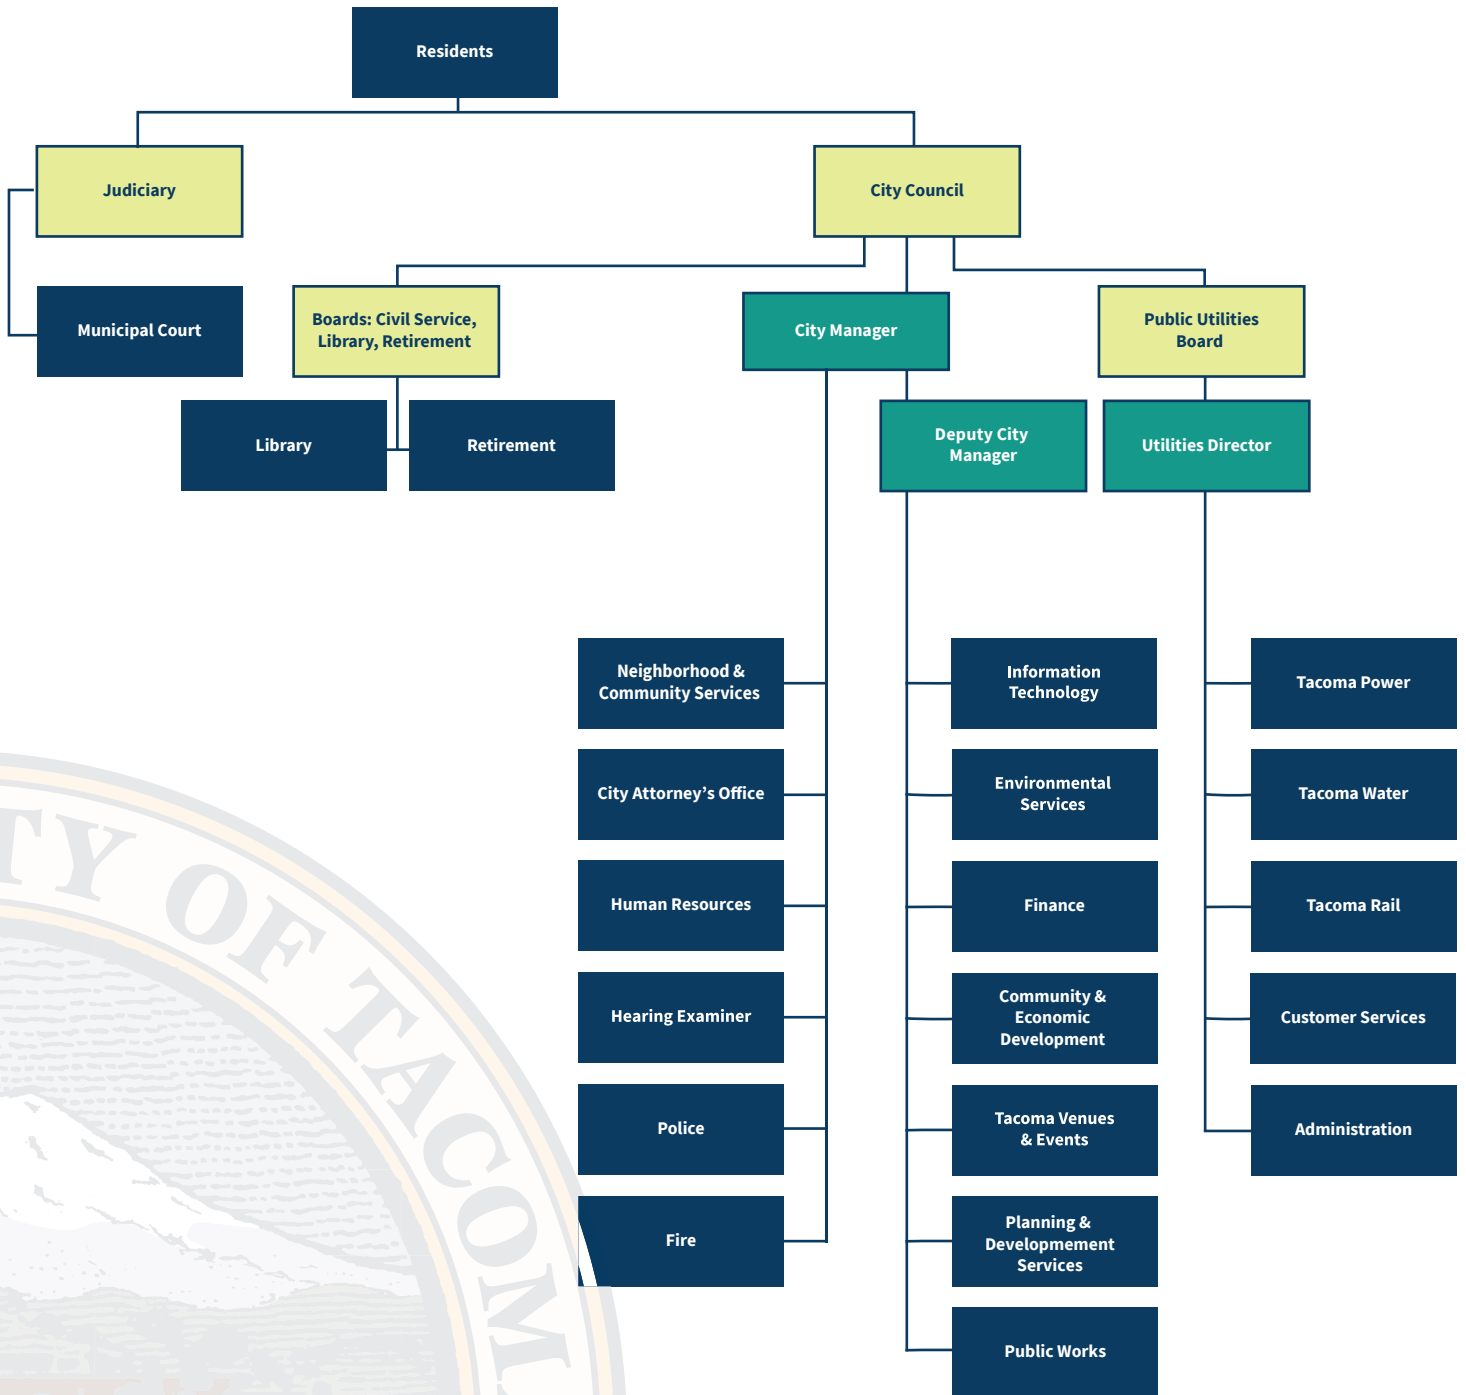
Residents

Judiciary

City Council

Municipal Court

Boards: Civil Service, Library, Retirement

City Manager

Public Utilities Board

Library

Retirement

Deputy City Manager

Utilities Director

Neighborhood & Community Services

City Attorney's Office

Human Resources

Hearing Examiner

Police

Fire

Information Technology

Environmental Services

Finance

Community & Economic Development

Tacoma Venues & Events

Planning & Developmement Services

Public Works

Tacoma Power

Tacoma Water

Tacoma Rail

Customer Services

Administration

TY OF TACOM